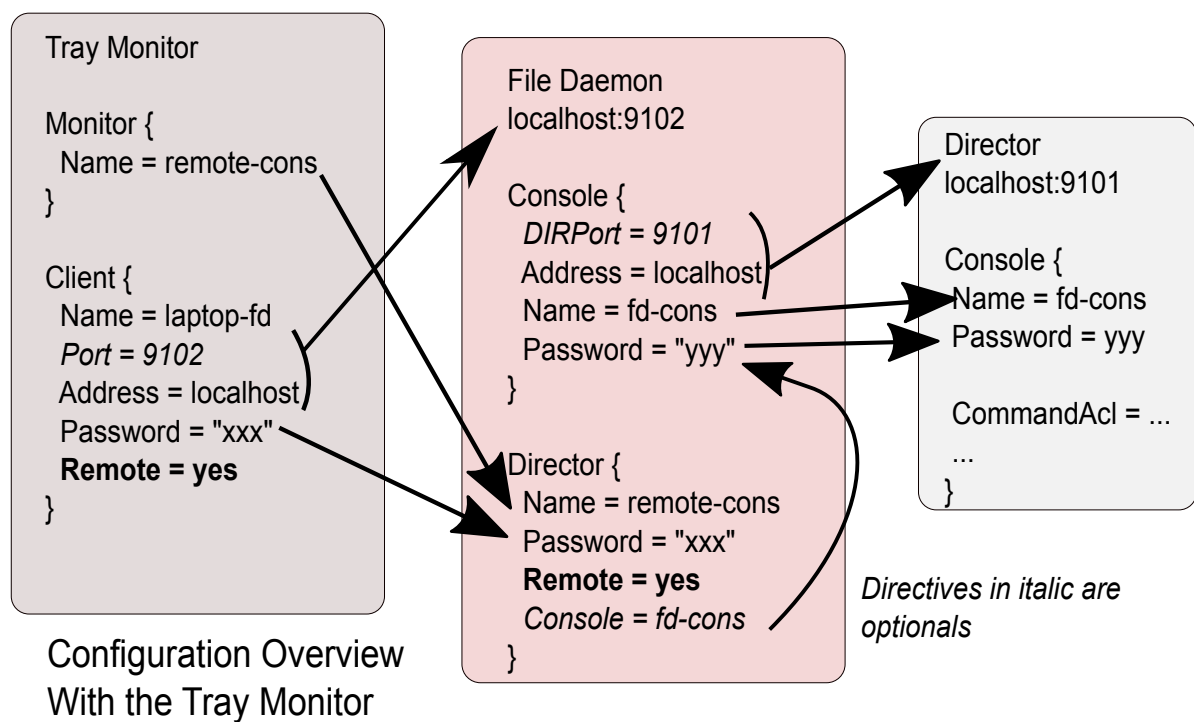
Tray Monitor

Monitor {
Name = remote-cons
}

Client {
Name = laptop-fd
*Port = 9102*
Address = localhost
Password = "xxx"
**Remote = yes**
}

Configuration Overview
With the Tray Monitor

File Daemon
localhost:9102

Console {
*DIRPort = 9101*
Address = localhost
Name = fd-cons
Password = "yyy"
}

Director {
Name = remote-cons
Password = "xxx"
**Remote = yes**
*Console = fd-cons*
}

Director
localhost:9101

Console {
Name = fd-cons
Password = yyy

CommandAcl = ...
...
}

*Directives in italic are optionals*